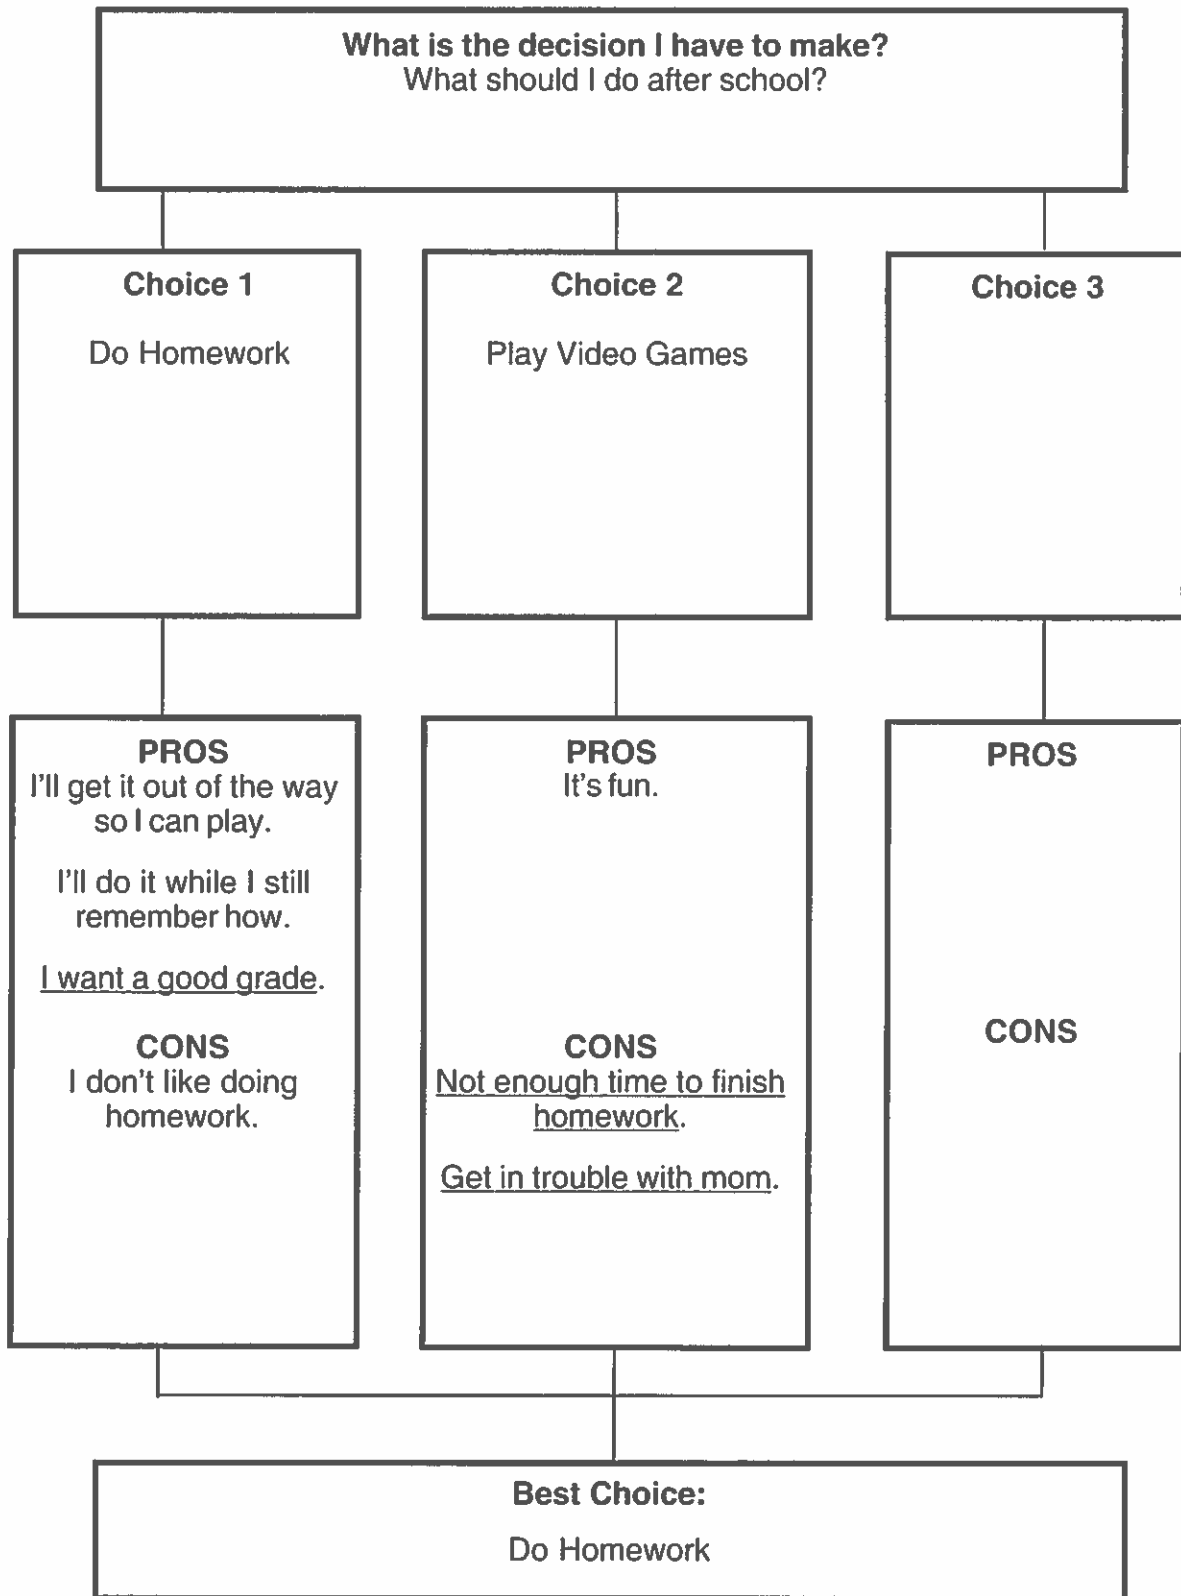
What is the decision I have to make?
What should I do after school?

Choice 1

Do Homework

Choice 2

Play Video Games

Choice 3

PROS
I'll get it out of the way so I can play.

I'll do it while I still remember how.

I want a good grade.

CONS
I don't like doing homework.

PROS
It's fun.

CONS
Not enough time to finish homework.

Get in trouble with mom.

PROS

CONS

Best Choice:

Do Homework